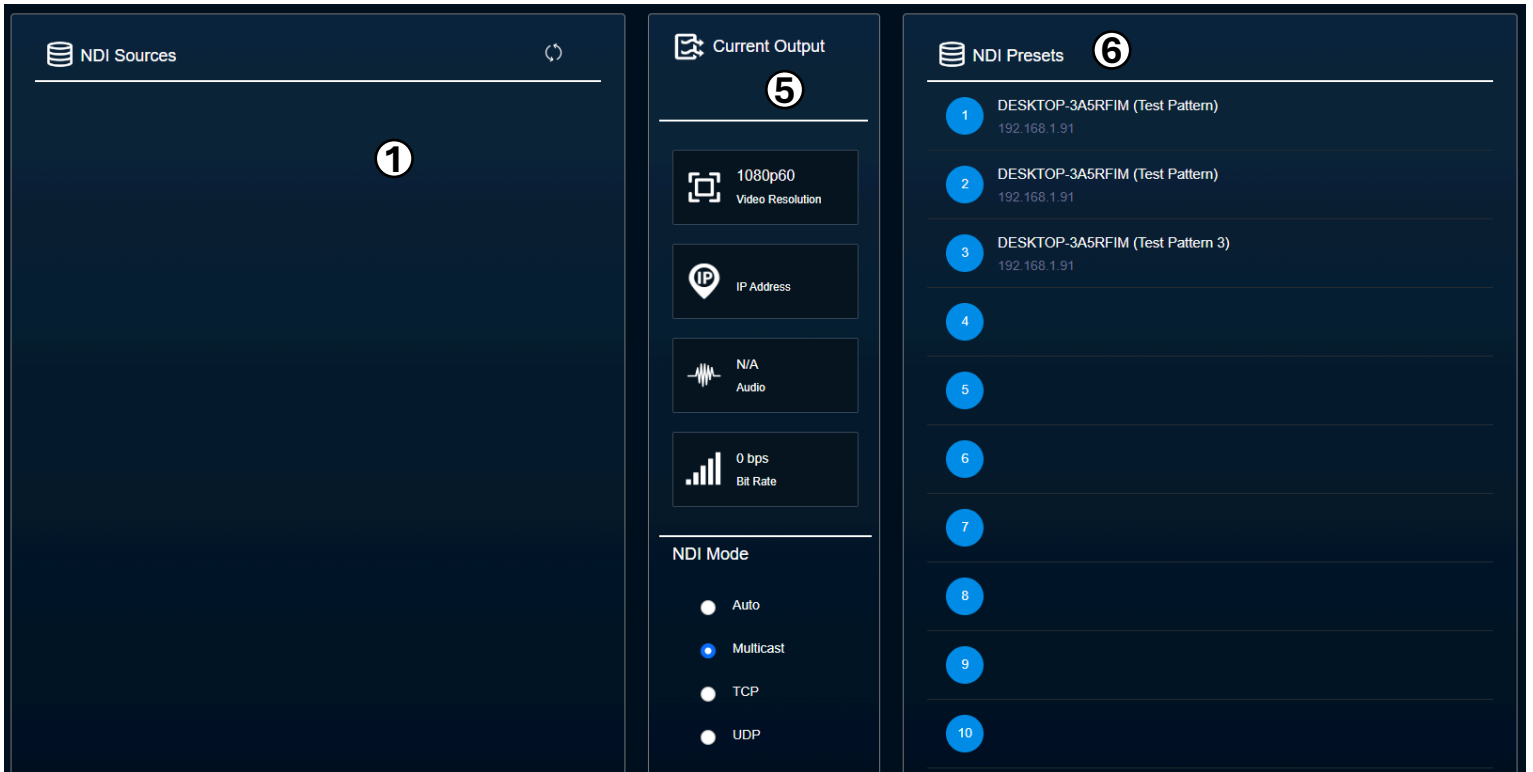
NDI Sources

①

Current Output

⑤

1080p60
Video Resolution

IP Address

N/A
Audio

0 bps
Bit Rate

NDI Mode

Auto

Multicast

TCP

UDP

NDI Presets ⑥

1 DESKTOP-3A5RFIM (Test Pattern)
192.168.1.91

2 DESKTOP-3A5RFIM (Test Pattern)
192.168.1.91

3 DESKTOP-3A5RFIM (Test Pattern 3)
192.168.1.91

4

5

6

7

8

9

10